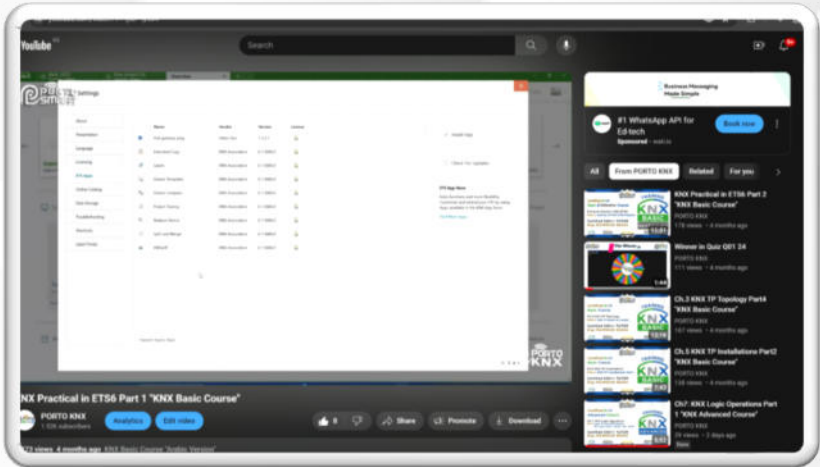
YouTube

Search

Settings

ETS Apps

PORTO KNX

KNX Practical in ETS6 Part 1 "KNX Basic Course"

PORTO KNX

1.53K subscribers

Analytics

Edit video

Share

Promote

Download

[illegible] views 4 months ago KNX Basic Course "Arabic Version"

Business Messaging Made Simple

#1 WhatsApp API for Ed-tech

Sponsored · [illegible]

Book now

All

From PORTO KNX

Related

For you

KNX Practical in ETS6 Part 2 "KNX Basic Course"

PORTO KNX

178 views · 4 months ago

Winner in Quiz Q01 24

PORTO KNX

111 views · 4 months ago

Ch.3 KNX TP Topology Part4 "KNX Basic Course"

PORTO KNX

167 views · 4 months ago

Ch.5 KNX TP Installations Part2 "KNX Basic Course"

PORTO KNX

158 views · 4 months ago

Ch7: KNX Logic Operations Part 1 "KNX Advanced Course"

PORTO KNX

29 views · 3 days ago

New